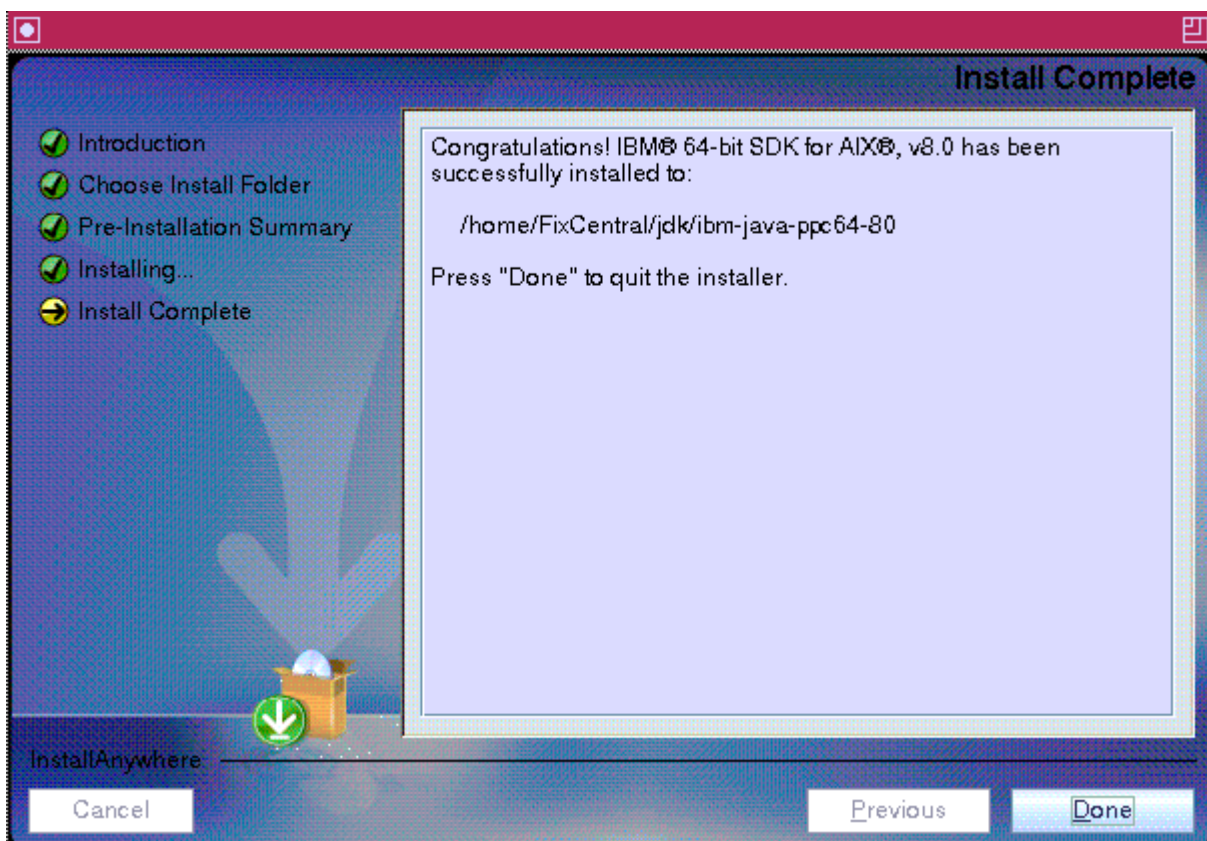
Install Complete

Introduction
Choose Install Folder
Pre-Installation Summary
Installing...
Install Complete

Congratulations! IBM® 64-bit SDK for AIX®, v8.0 has been successfully installed to:

/home/FixCentral/jdk/ibm-java-ppc64-80

Press "Done" to quit the installer.

InstallAnywhere

Cancel

Previous

Done